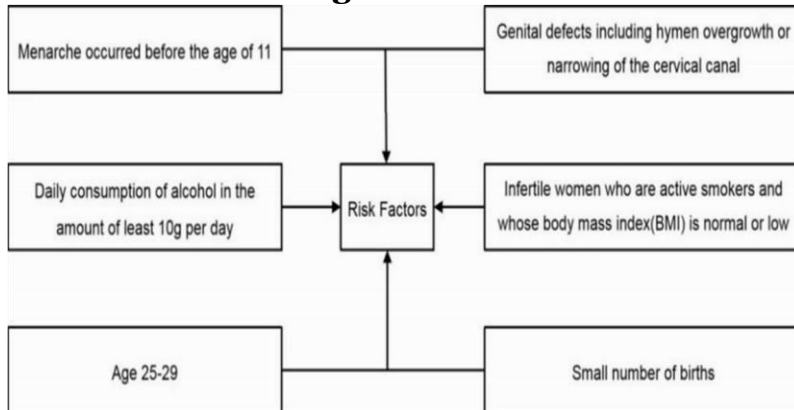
Menarche occurred before the age of 11

Genital defects including hymen overgrowth or narrowing of the cervical canal

Daily consumption of alcohol in the amount of least 10g per day

Risk Factors

Infertile women who are active smokers and whose body mass index(BMI) is normal or low

Age 25-29

Small number of births